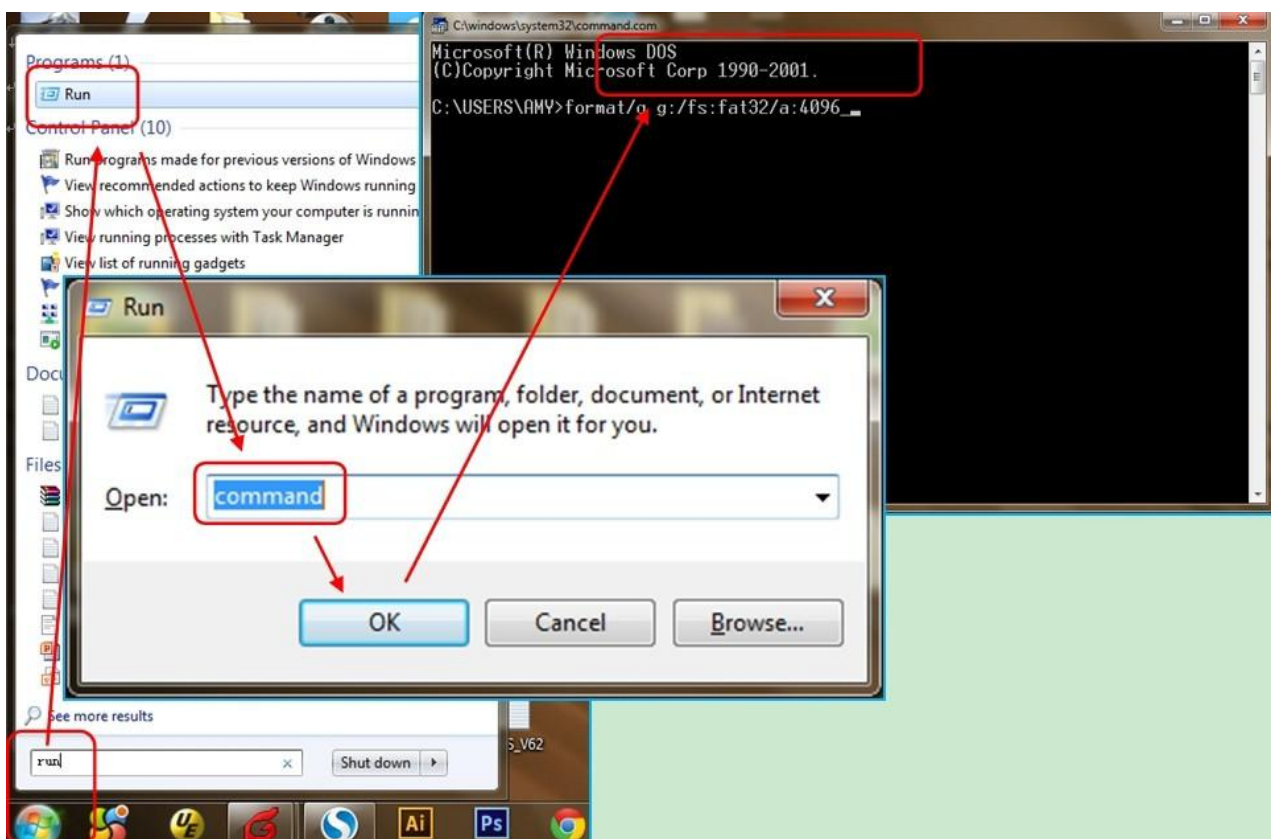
Programs (1)

Run

Control Panel (10)

Run programs made for previous versions of Windows

View recommended actions to keep Windows running

Show which operating system your computer is runnin

View running processes with Task Manager

View list of running gadgets

Docu

Files

See more results

run

Shut down

C:\windows\system32\command.com

Microsoft(R) Windows DOS
(C)Copyright Microsoft Corp 1990-2001.

C:\USERS\AMY>format/q g:/fs:fat32/a:4096_

Run

Type the name of a program, folder, document, or Internet resource, and Windows will open it for you.

Open: command

OK

Cancel

Browse...

S_V62

Ai

Ps